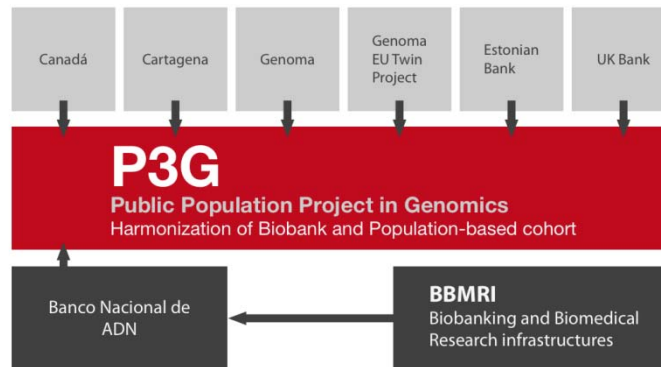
Canadá

Cartagena

Genoma

Genoma EU Twin Project

Estonian Bank

UK Bank

P3G
Public Population Project in Genomics
Harmonization of Biobank and Population-based cohort

Banco Nacional de ADN

BBMRI
Biobanking and Biomedical Research infrastructures